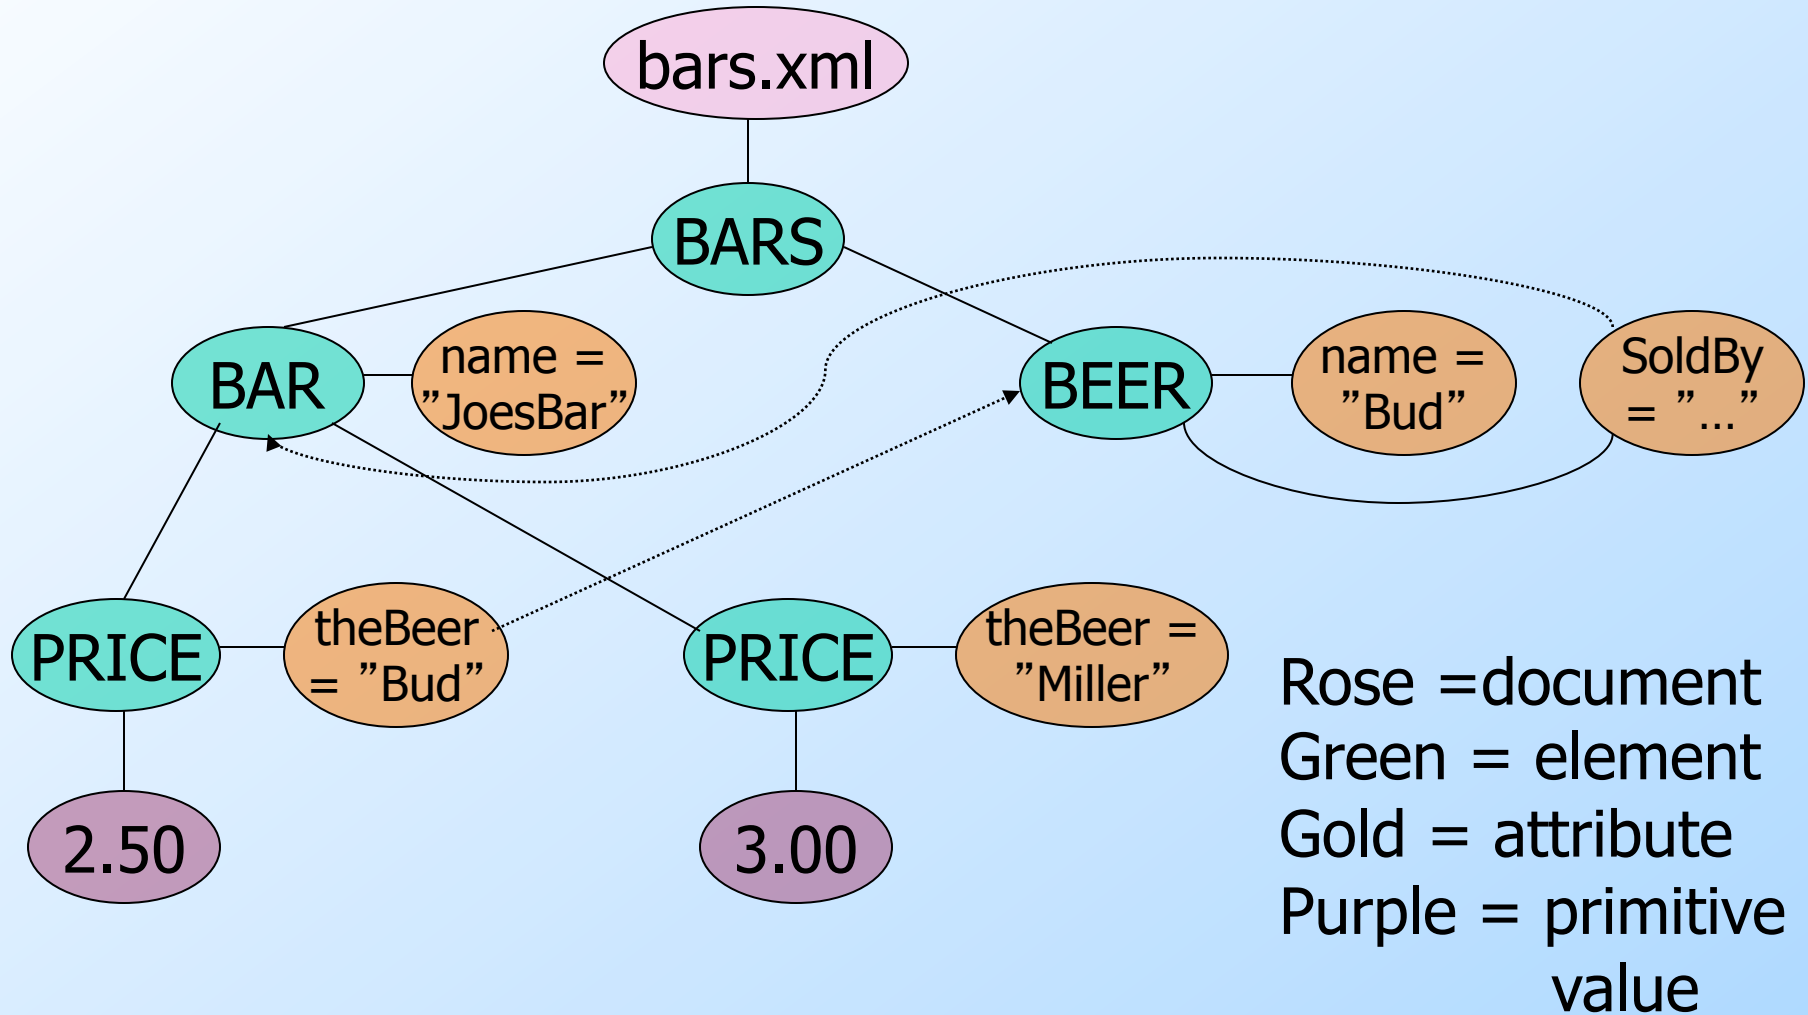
bars.xml

BARS

BAR

name = ”JoesBar”

BEER

name = ”Bud”

SoldBy = ”…”

PRICE

theBeer = ”Bud”

PRICE

theBeer = ”Miller”

2.50

3.00

Rose =document
Green = element
Gold = attribute
Purple = primitive value